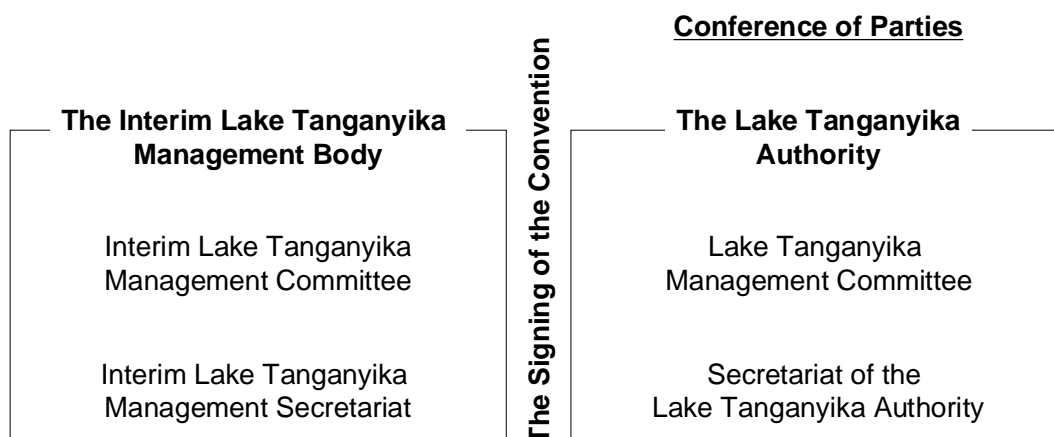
Conference of Parties

The Interim Lake Tanganyika Management Body

Interim Lake Tanganyika Management Committee

Interim Lake Tanganyika Management Secretariat

The Signing of the Convention

The Lake Tanganyika Authority

Lake Tanganyika Management Committee

Secretariat of the Lake Tanganyika Authority